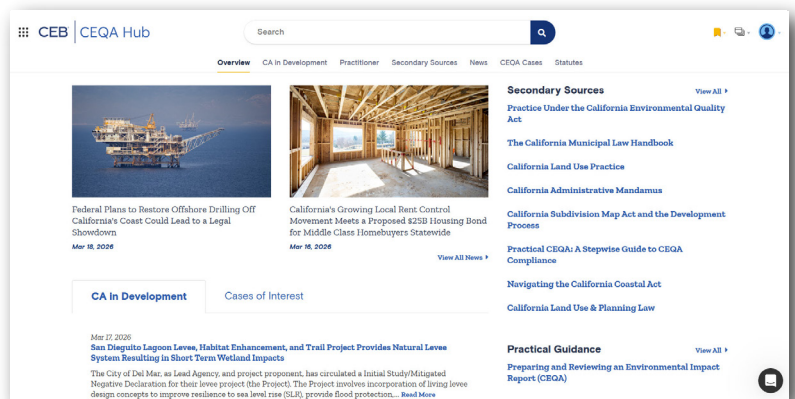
CEB | CEQA Hub

Search

Overview CA in Development Practitioner Secondary Sources News CEQA Cases Statutes

Federal Plans to Restore Offshore Drilling Off California's Coast Could Lead to a Legal Showdown

Mar 18, 2026

California's Growing Local Rent Control Movement Meets a Proposed $25B Housing Bond for Middle Class Homebuyers Statewide

Mar 16, 2026

View All News ▸

CA in Development Cases of Interest

Mar 17, 2026

San Dieguito Lagoon Levee, Habitat Enhancement, and Trail Project Provides Natural Levee System Resulting in Short Term Wetland Impacts

The City of Del Mar, as Lead Agency, and project proponent, has circulated a Initial Study/Mitigated Negative Declaration for their levee project (the Project). The Project involves incorporation of living levee design concepts to improve resilience to sea level rise (SLR), provide flood protection,... Read More

Secondary Sources View All ▸

Practice Under the California Environmental Quality Act

The California Municipal Law Handbook

California Land Use Practice

California Administrative Mandamus

California Subdivision Map Act and the Development Process

Practical CEQA: A Stepwise Guide to CEQA Compliance

Navigating the California Coastal Act

California Land Use & Planning Law

Practical Guidance View All ▸

Preparing and Reviewing an Environmental Impact Report (CEQA)